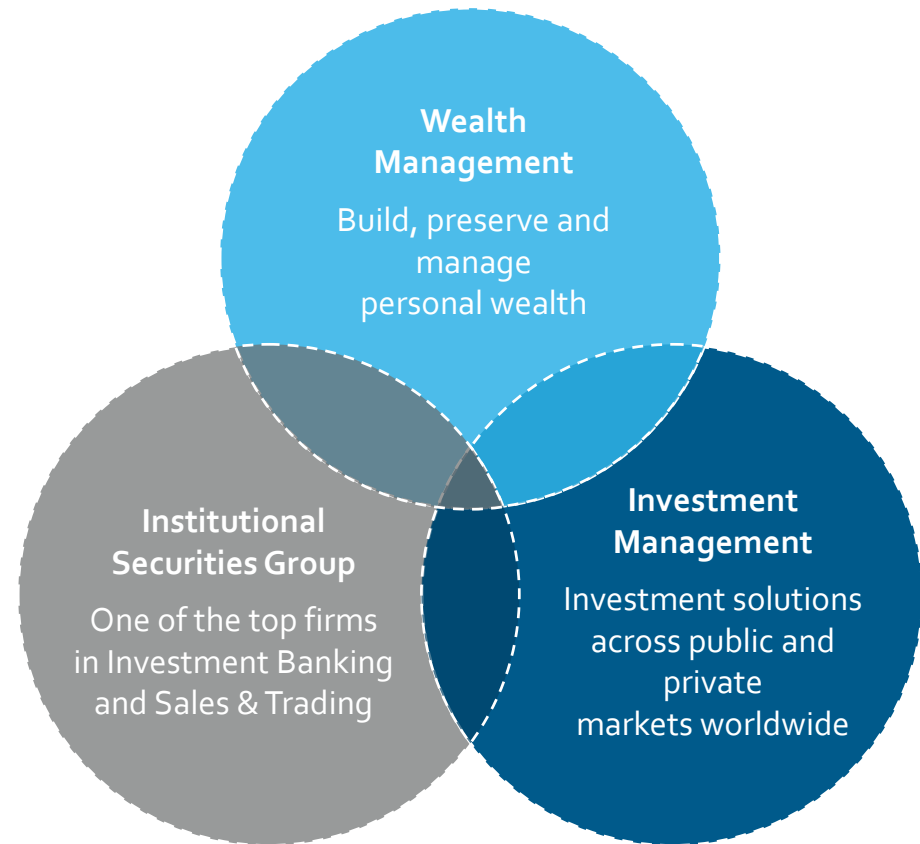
Wealth Management

Build, preserve and manage personal wealth

Institutional Securities Group

One of the top firms in Investment Banking and Sales & Trading

Investment Management

Investment solutions across public and private markets worldwide